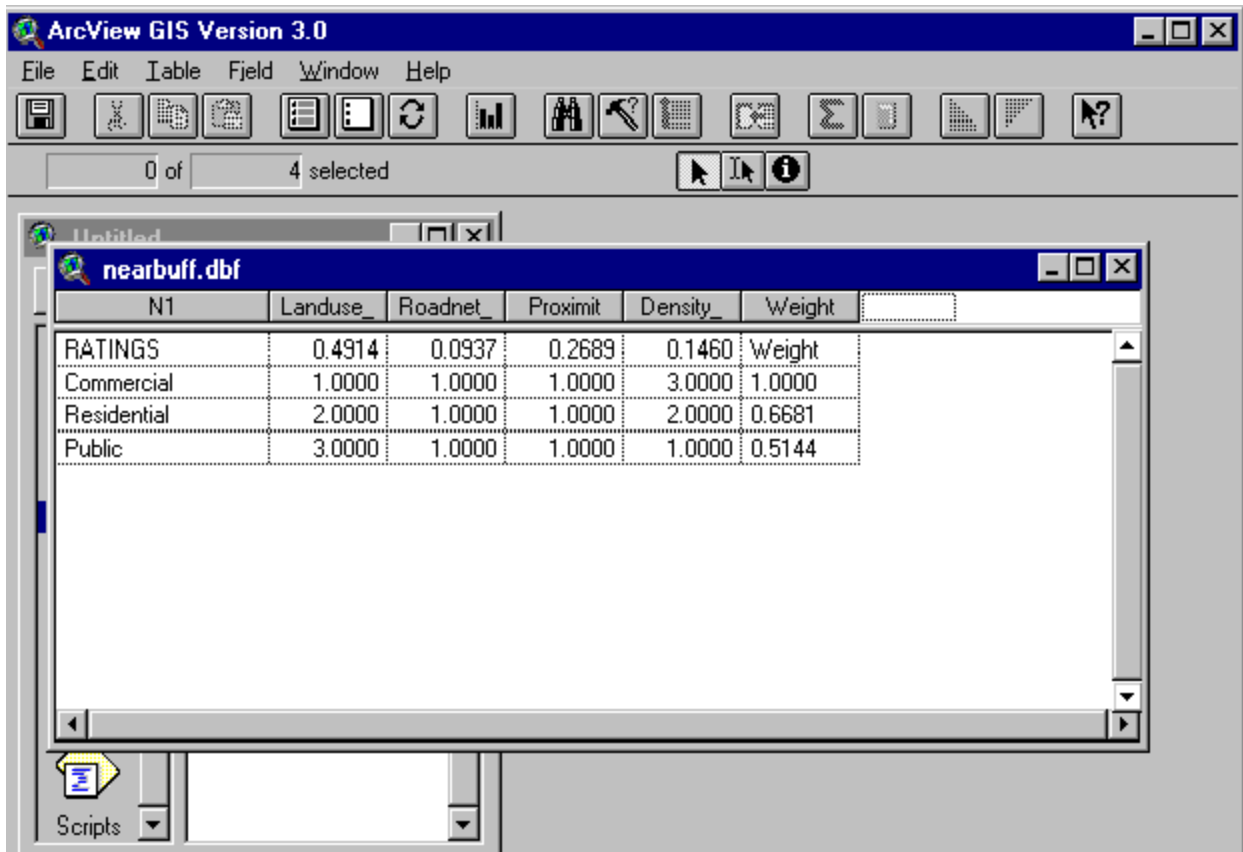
ArcView GIS Version 3.0

File Edit Table Field Window Help

0 of 4 selected

Untitled

nearbuff.dbf

| N1 | Landuse_ | Roadnet_ | Proximit | Density_ | Weight |
|---|---|---|---|---|---|
| RATINGS | 0.4914 | 0.0937 | 0.2689 | 0.1460 | Weight |
| Commercial | 1.0000 | 1.0000 | 1.0000 | 3.0000 | 1.0000 |
| Residential | 2.0000 | 1.0000 | 1.0000 | 2.0000 | 0.6681 |
| Public | 3.0000 | 1.0000 | 1.0000 | 1.0000 | 0.5144 |

Scripts